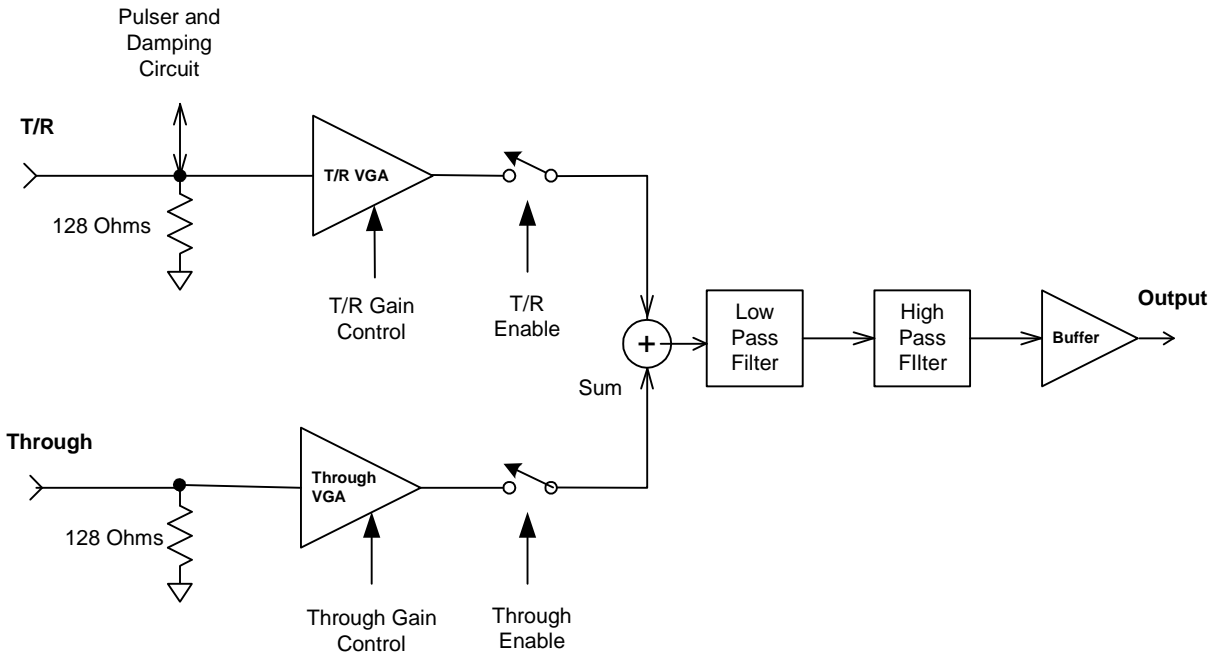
Pulser and Damping Circuit

T/R

T/R VGA

128 Ohms

T/R Gain Control

T/R Enable

+

Sum

Low Pass Filter

High Pass FIlter

Buffer

Output

Through

Through VGA

128 Ohms

Through Gain Control

Through Enable